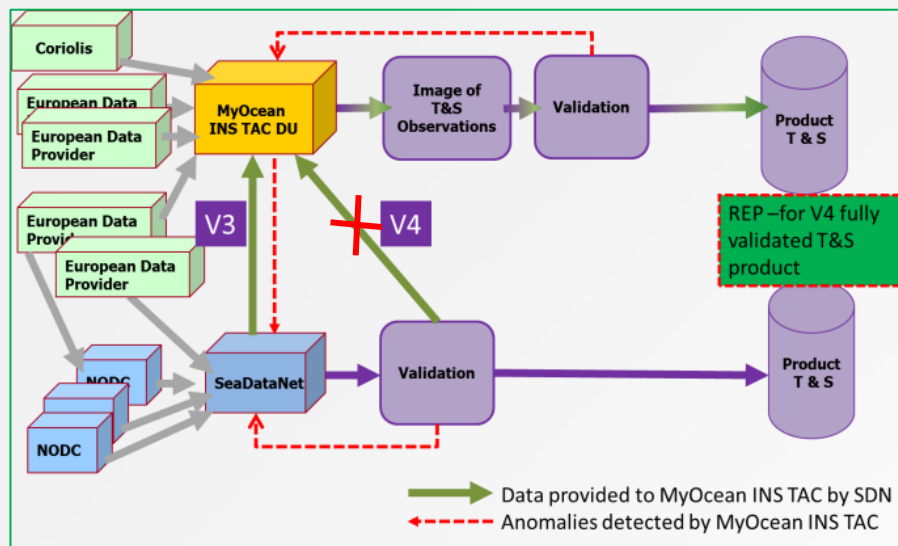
Coriolis

European Data

European Data Provider

MyOcean INS TAC DU

Image of T&S Observations

Validation

Product T & S

European Data Provider

V3

V4

REP –for V4 fully validated T&S product

European Data Provider

NODC

NODC

SeaDataNet

Validation

Product T & S

Data provided to MyOcean INS TAC by SDN

Anomalies detected by MyOcean INS TAC